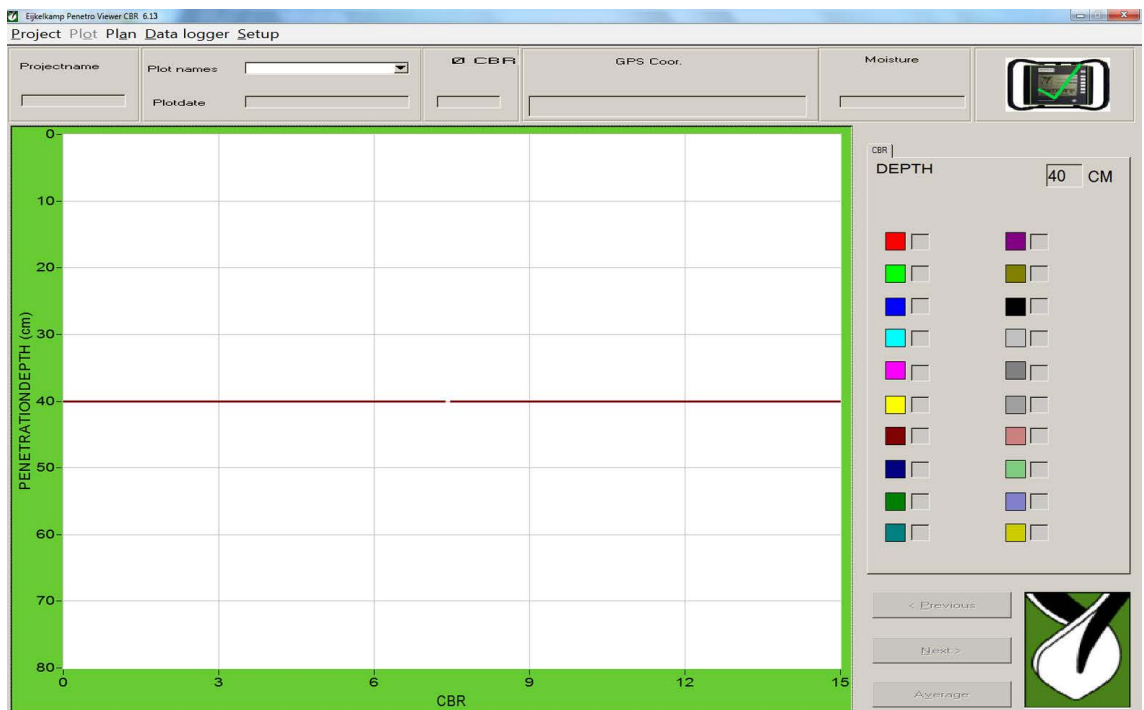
Eijkelkamp Penetro Viewer CBR 6.13

Project Plot Plan Data logger Setup

Projectname

Plot names

Plotdate

Ø CBR

GPS Coor.

Moisture

CBR

DEPTH 40 CM

PENETRATIONDEPTH (cm)

0
10
20
30
40
50
60
70
80

0 3 6 9 12 15

CBR

< Previous

Next >

Average